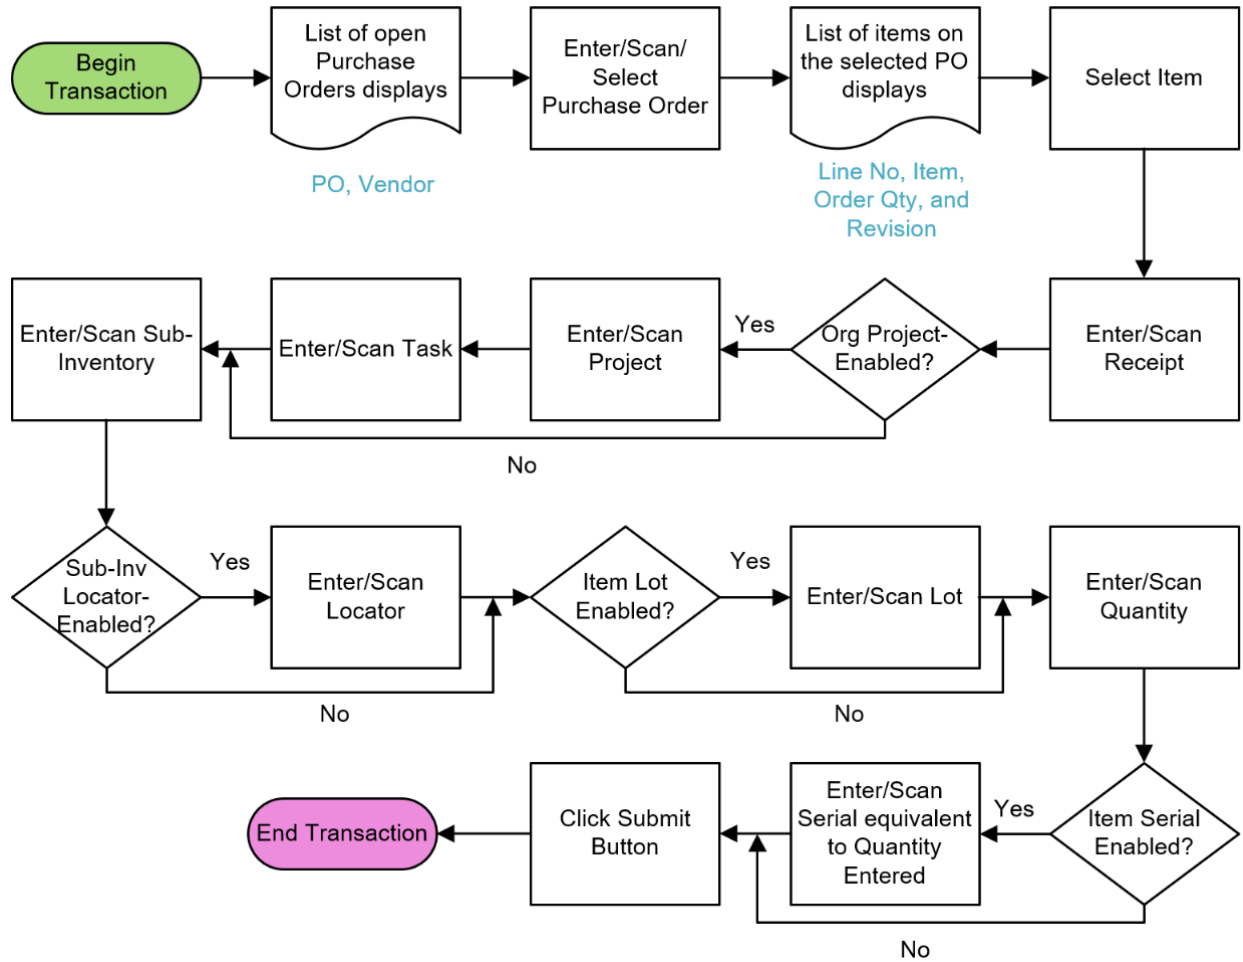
Begin Transaction

List of open Purchase Orders displays

PO, Vendor

Enter/Scan/ Select Purchase Order

List of items on the selected PO displays

Line No, Item, Order Qty, and Revision

Select Item

Enter/Scan Receipt

Org Project-Enabled?

Yes

Enter/Scan Project

Enter/Scan Task

Enter/Scan Sub-Inventory

No

Sub-Inv Locator-Enabled?

Yes

Enter/Scan Locator

No

Item Lot Enabled?

Yes

Enter/Scan Lot

No

Enter/Scan Quantity

Item Serial Enabled?

Yes

Enter/Scan Serial equivalent to Quantity Entered

No

Click Submit Button

End Transaction